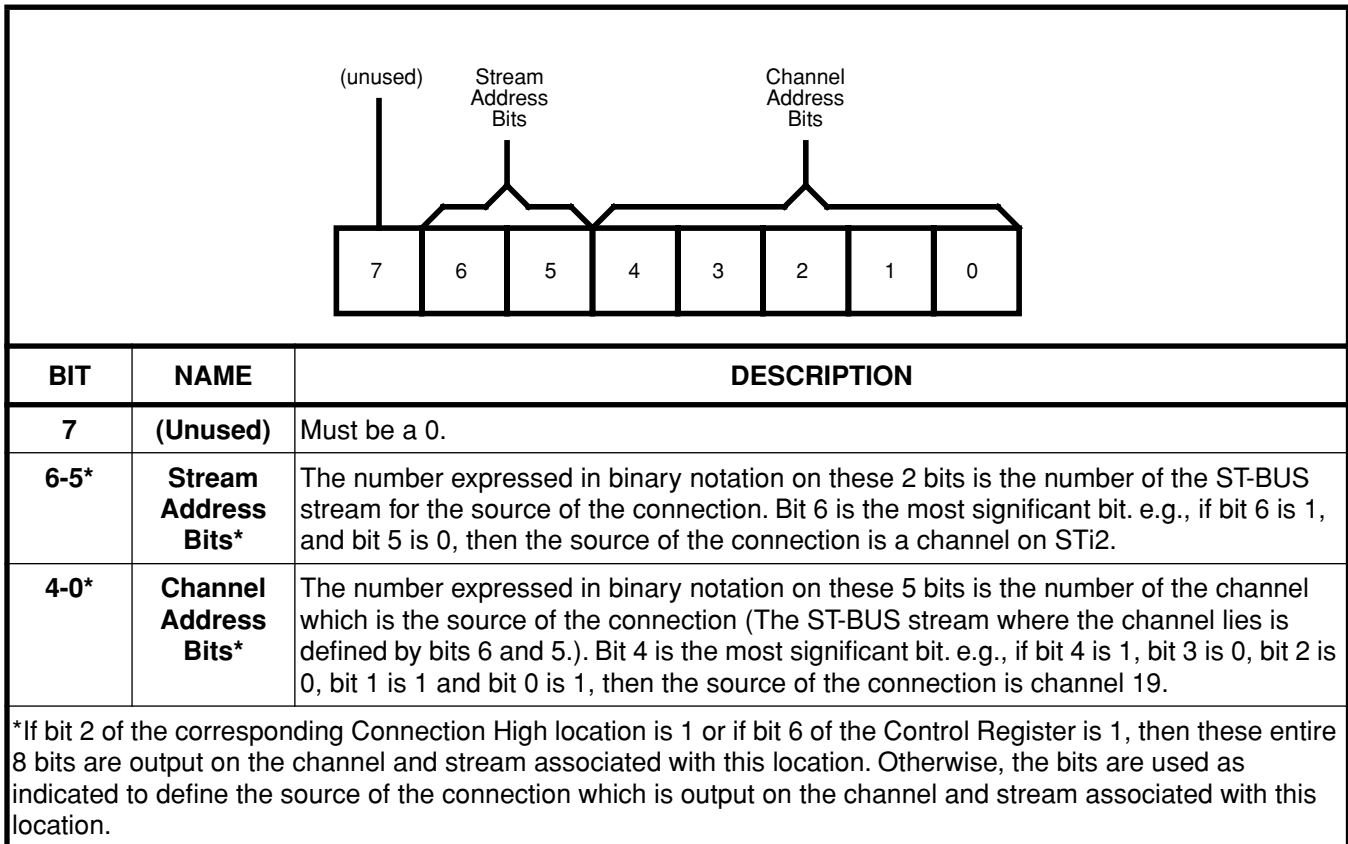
(unused)

Stream Address Bits

Channel Address Bits

| 7 | 6 | 5 | 4 | 3 | 2 | 1 | 0 |
|---|---|---|---|---|---|---|---|

| BIT | NAME | DESCRIPTION |
|---|---|---|
| 7 | (Unused) | Must be a 0. |
| 6-5* | Stream Address Bits* | The number expressed in binary notation on these 2 bits is the number of the ST-BUS stream for the source of the connection. Bit 6 is the most significant bit. e.g., if bit 6 is 1, and bit 5 is 0, then the source of the connection is a channel on STi2. |
| 4-0* | Channel Address Bits* | The number expressed in binary notation on these 5 bits is the number of the channel which is the source of the connection (The ST-BUS stream where the channel lies is defined by bits 6 and 5.). Bit 4 is the most significant bit. e.g., if bit 4 is 1, bit 3 is 0, bit 2 is 0, bit 1 is 1 and bit 0 is 1, then the source of the connection is channel 19. |

*If bit 2 of the corresponding Connection High location is 1 or if bit 6 of the Control Register is 1, then these entire 8 bits are output on the channel and stream associated with this location. Otherwise, the bits are used as indicated to define the source of the connection which is output on the channel and stream associated with this location.